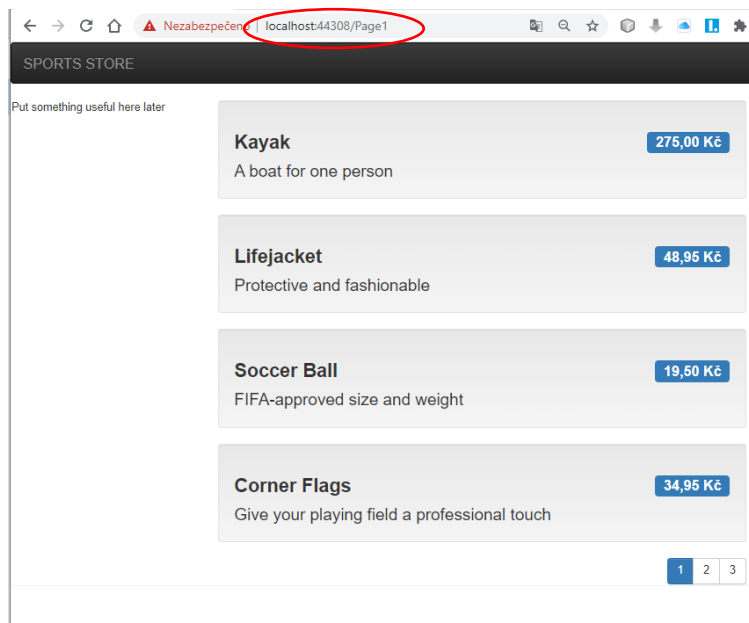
Nezabezpečeno | localhost:44308/Page1

SPORTS STORE

Put something useful here later

Kayak
275,00 Kč
A boat for one person

Lifejacket
48,95 Kč
Protective and fashionable

Soccer Ball
19,50 Kč
FIFA-approved size and weight

Corner Flags
34,95 Kč
Give your playing field a professional touch

1 2 3